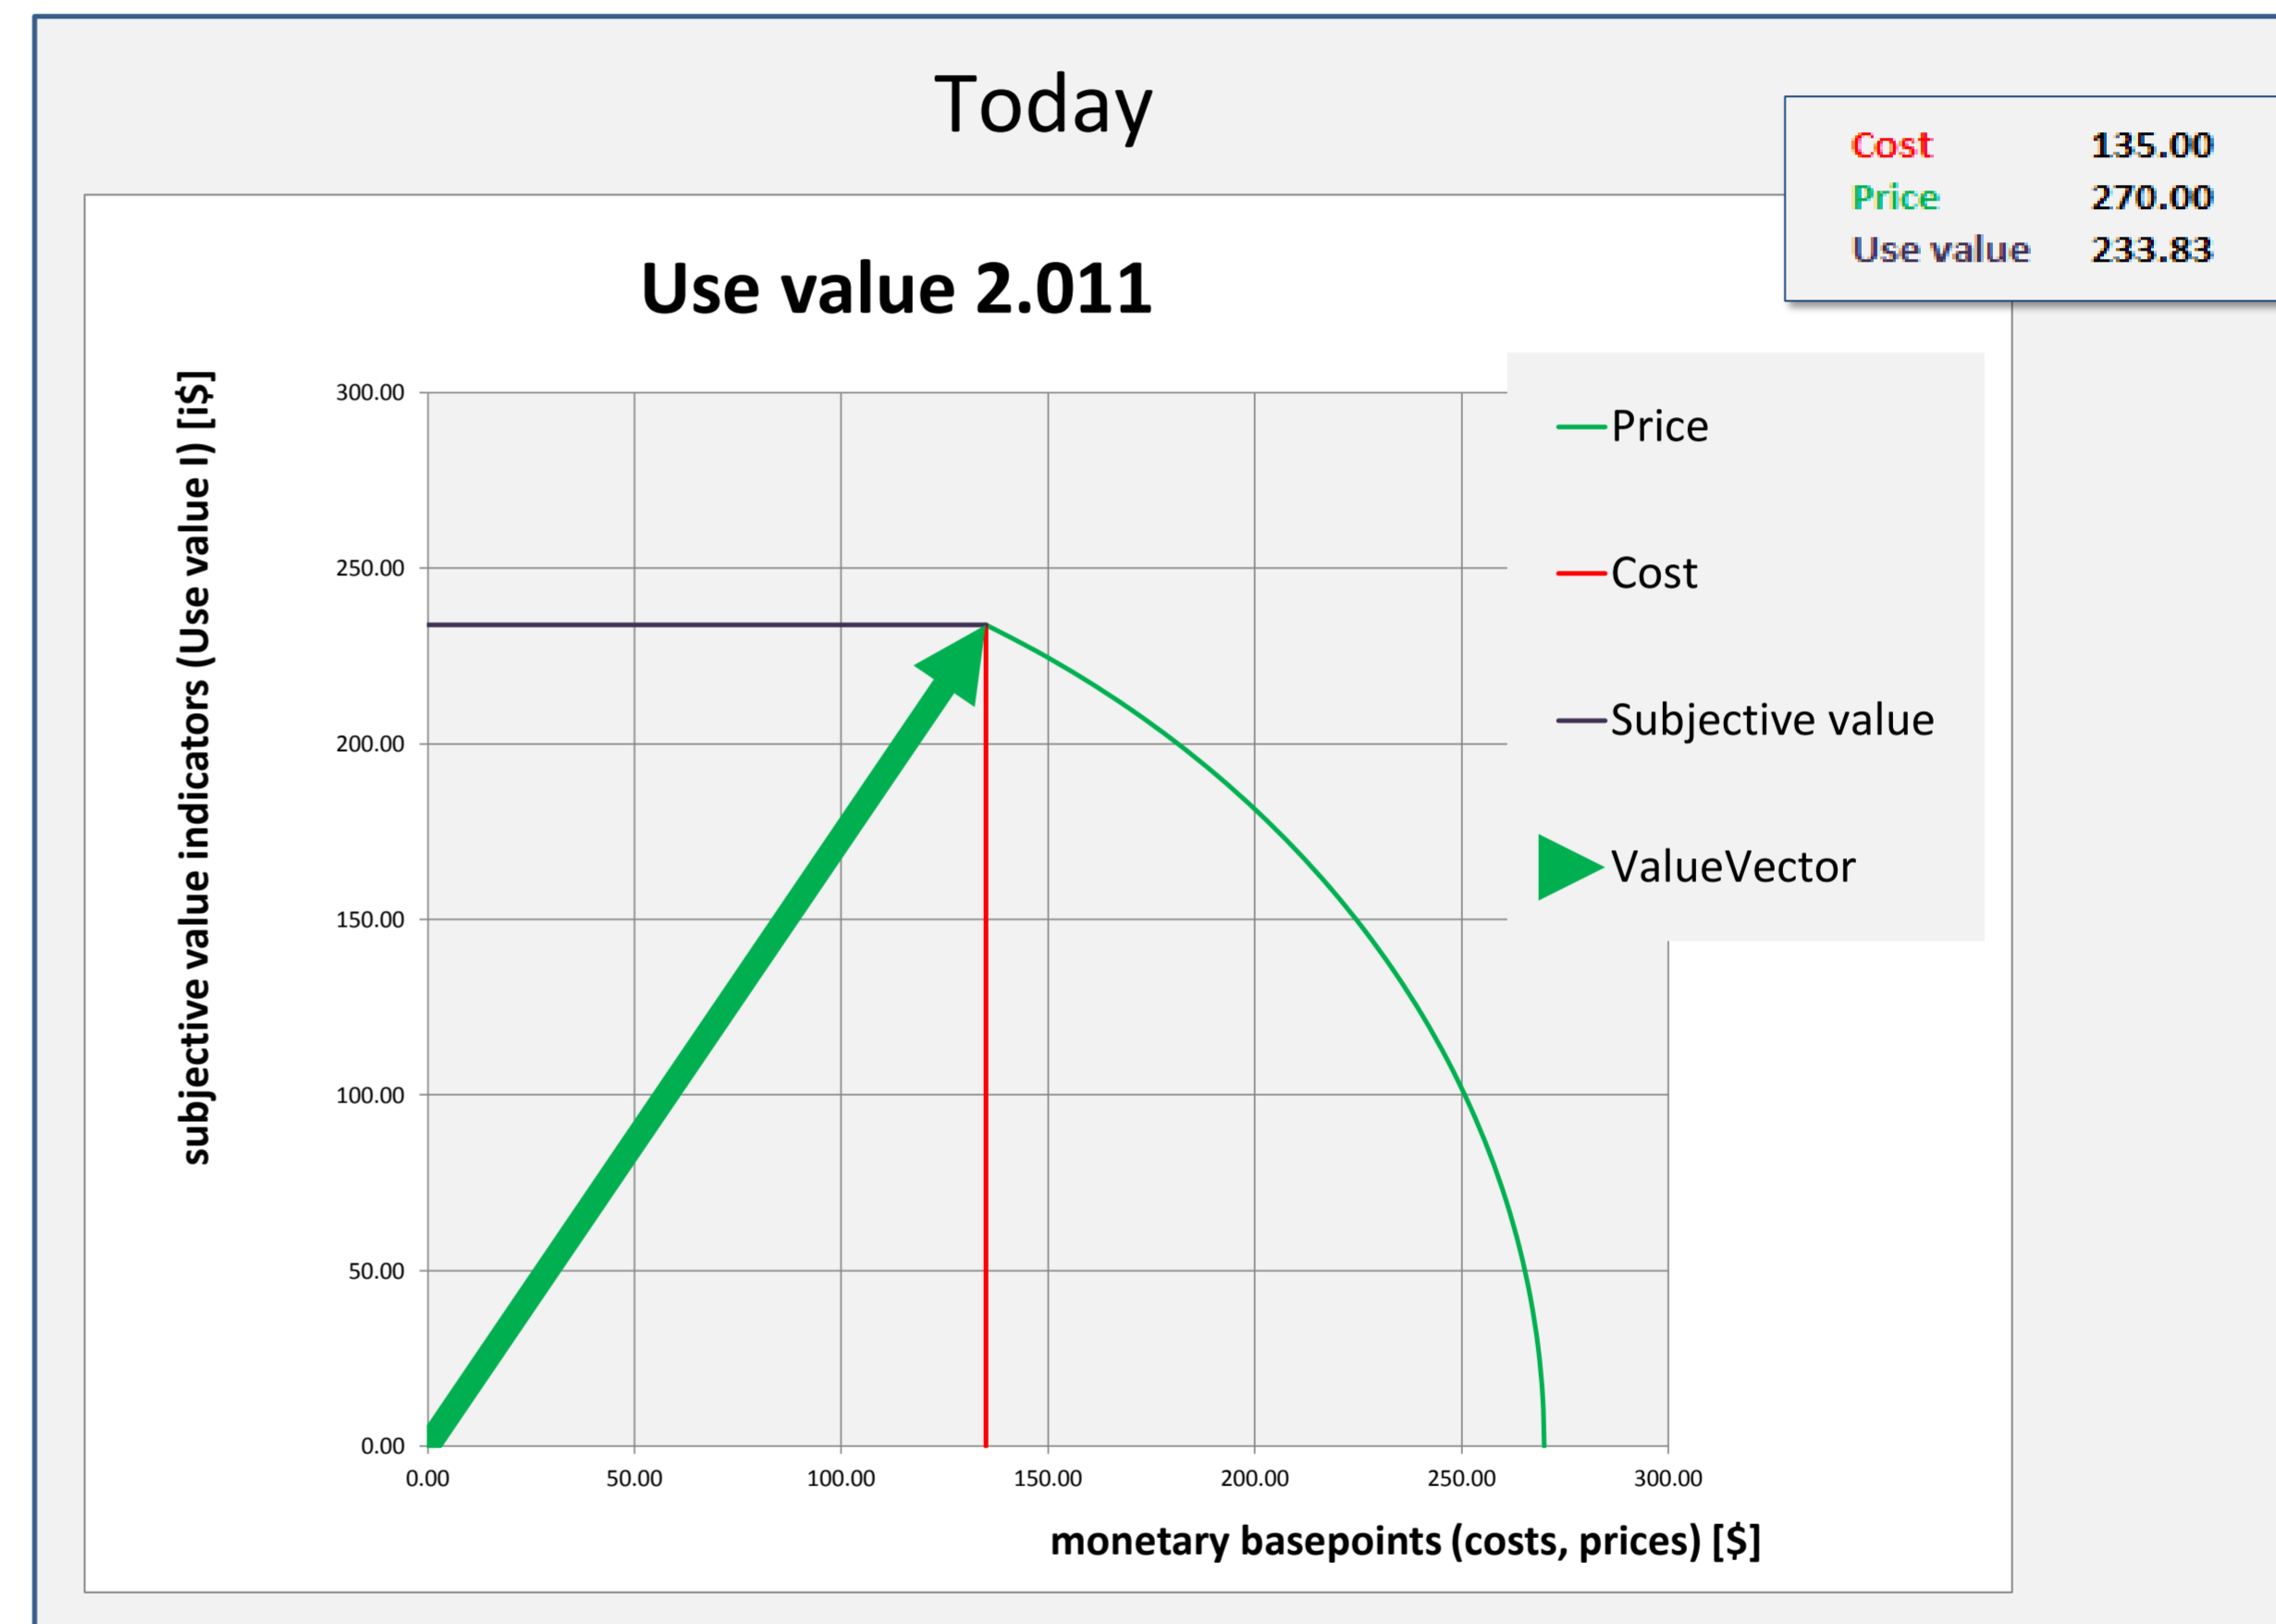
Today

| Cost | 135.00 |
|---|---|
| Price | 270.00 |
| Use value | 233.83 |

Use value 2.011

subjective value indicators (Use value I) [i$]

300.00
250.00
200.00
150.00
100.00
50.00
0.00

0.00 50.00 100.00 150.00 200.00 250.00 300.00

monetary basepoints (costs, prices) [$]

Price
Cost
Subjective value
ValueVector